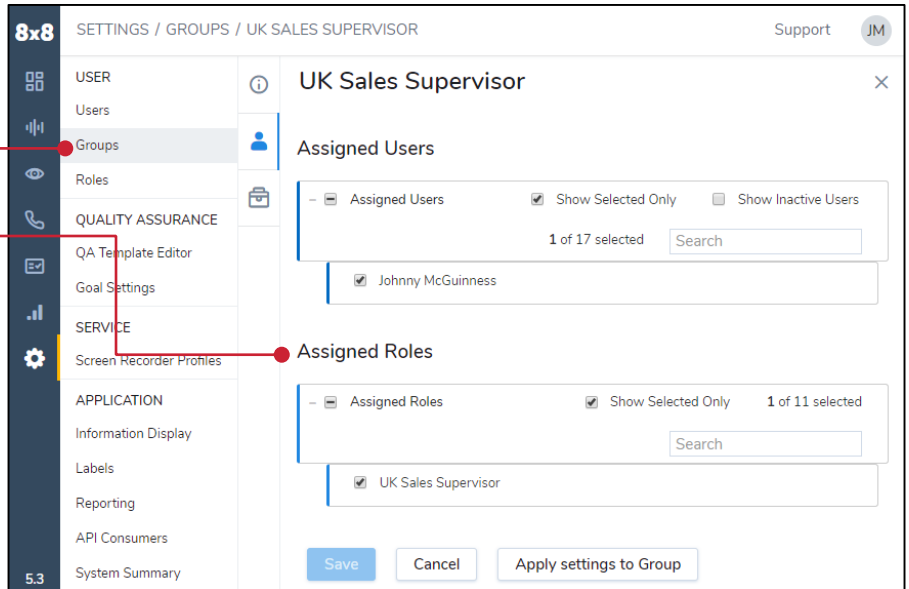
8x8

SETTINGS / GROUPS / UK SALES SUPERVISOR

Support JM

USER
Users
Groups
Roles
QUALITY ASSURANCE
QA Template Editor
Goal Settings
SERVICE
Screen Recorder Profiles
APPLICATION
Information Display
Labels
Reporting
API Consumers
System Summary

5.3

UK Sales Supervisor

Assigned Users

Assigned Users Show Selected Only Show Inactive Users

1 of 17 selected Search

Johnny McGuinness

Assigned Roles

Assigned Roles Show Selected Only 1 of 11 selected

Search

UK Sales Supervisor

Save Cancel Apply settings to Group